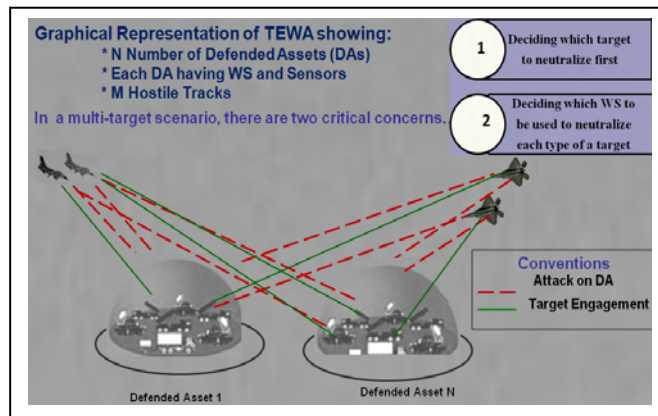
Graphical Representation of TEWA showing:
* N Number of Defended Assets (DAs)
* Each DA having WS and Sensors
* M Hostile Tracks

In a multi-target scenario, there are two critical concerns.

1 Deciding which target to neutralize first

2 Deciding which WS to be used to neutralize each type of a target

Conventions
Attack on DA
Target Engagement

Defended Asset 1

Defended Asset N